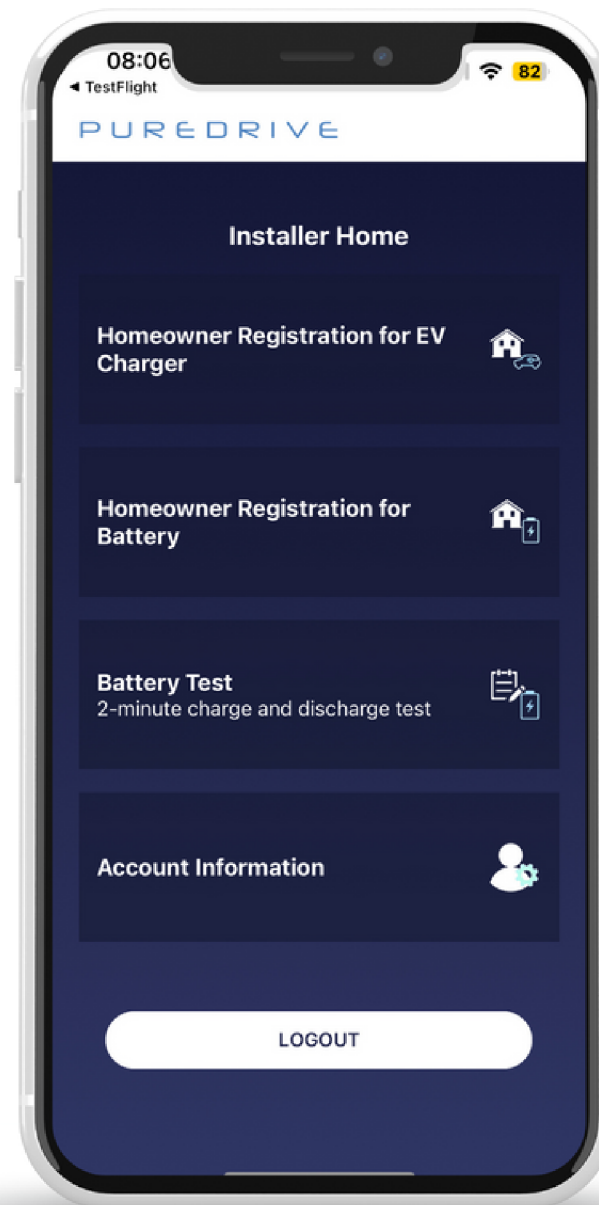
08:06
◀ TestFlight
82

PUREDRIVE

Installer Home

Homeowner Registration for EV Charger

Homeowner Registration for Battery

Battery Test
2-minute charge and discharge test

Account Information

LOGOUT